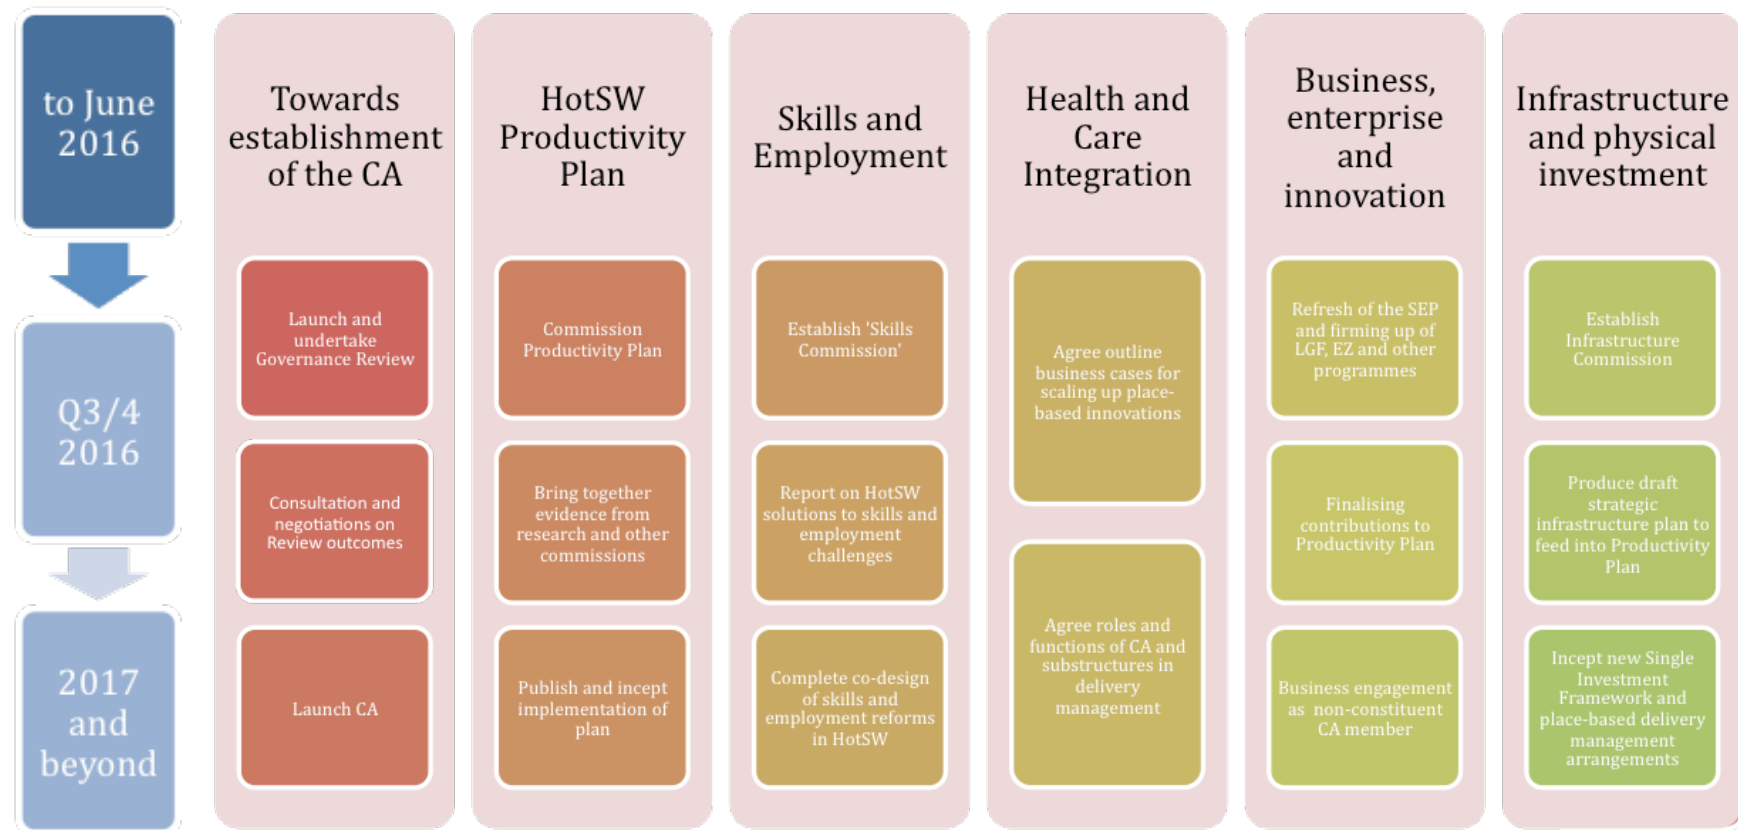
to June 2016

Q3/4 2016

2017 and beyond

Towards establishment of the CA

Launch and undertake Governance Review

Consultation and negotiations on Review outcomes

Launch CA

HotSW Productivity Plan

Commission Productivity Plan

Bring together evidence from research and other commissions

Publish and incept implementation of plan

Skills and Employment

Establish 'Skills Commission'

Report on HotSW solutions to skills and employment challenges

Complete co-design of skills and employment reforms in HotSW

Health and Care Integration

Agree outline business cases for scaling up place-based innovations

Agree roles and functions of CA and substructures in delivery management

Business, enterprise and innovation

Refresh of the SEP and firming up of LGF, EZ and other programmes

Finalising contributions to Productivity Plan

Business engagement as non-constituent CA member

Infrastructure and physical investment

Establish Infrastructure Commission

Produce draft strategic infrastructure plan to feed into Productivity Plan

Incept new Single Investment Framework and place-based delivery management arrangements